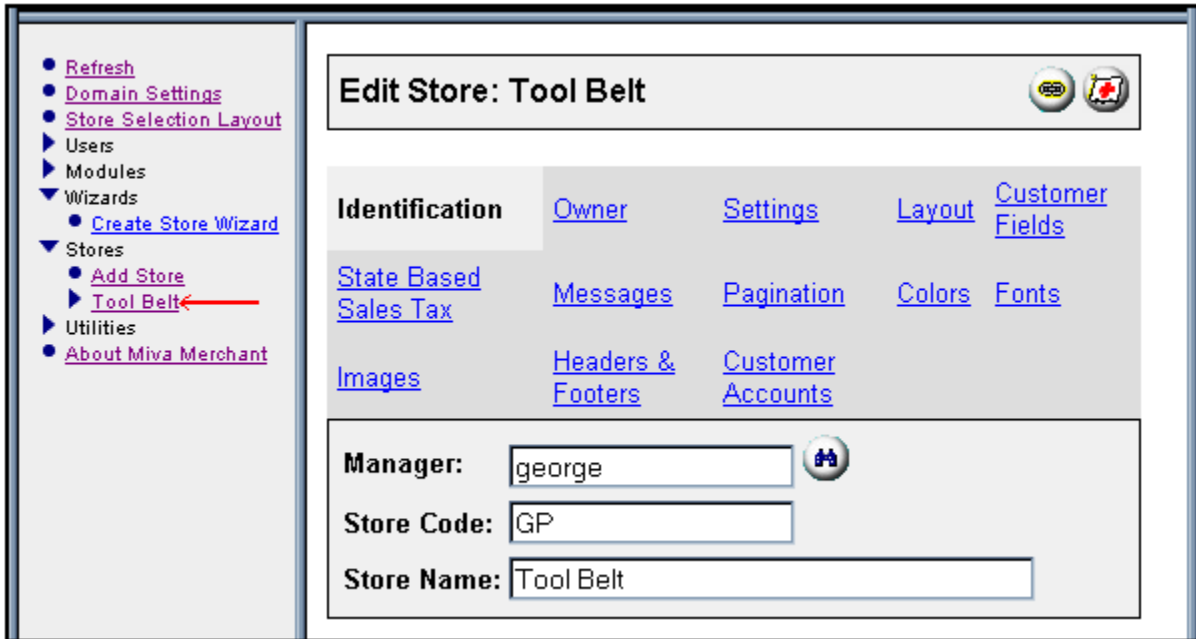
Refresh
Domain Settings
Store Selection Layout
Users
Modules
Wizards
Create Store Wizard
Stores
Add Store
Tool Belt
Utilities
About Miva Merchant

Edit Store: Tool Belt

| Identification | Owner | Settings | Layout | Customer Fields |
|---|---|---|---|---|
| State Based Sales Tax | Messages | Pagination | Colors | Fonts |
| Images | Headers & Footers | Customer Accounts | | |

Manager: george
Store Code: GP
Store Name: Tool Belt